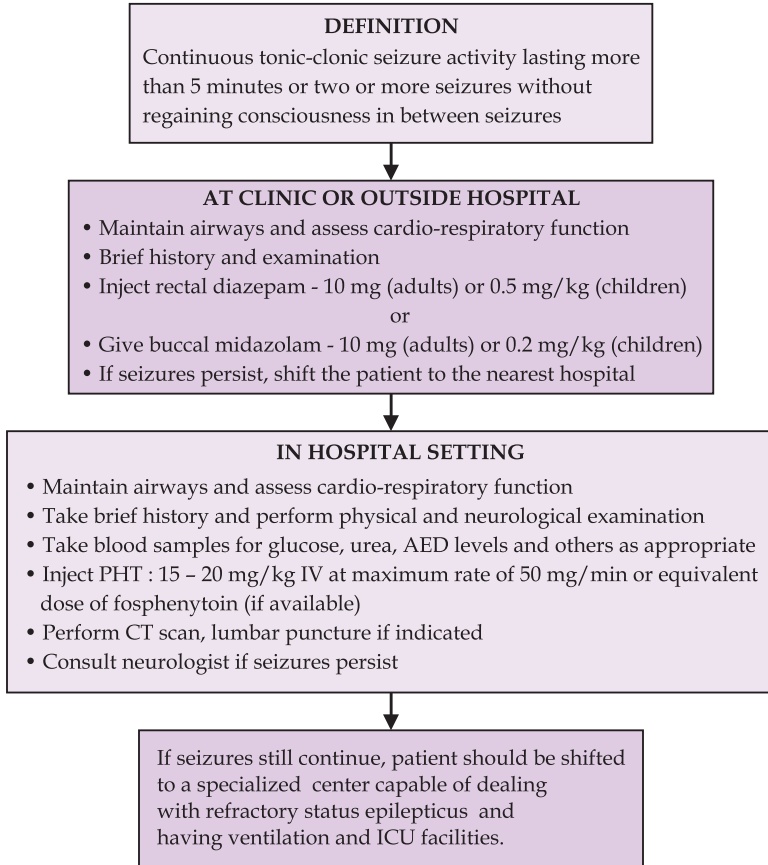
DEFINITION

Continuous tonic-clonic seizure activity lasting more than 5 minutes or two or more seizures without regaining consciousness in between seizures

AT CLINIC OR OUTSIDE HOSPITAL

• Maintain airways and assess cardio-respiratory function
• Brief history and examination
• Inject rectal diazepam - 10 mg (adults) or 0.5 mg/kg (children)
or
• Give buccal midazolam - 10 mg (adults) or 0.2 mg/kg (children)
• If seizures persist, shift the patient to the nearest hospital

IN HOSPITAL SETTING

• Maintain airways and assess cardio-respiratory function
• Take brief history and perform physical and neurological examination
• Take blood samples for glucose, urea, AED levels and others as appropriate
• Inject PHT : 15 – 20 mg/kg IV at maximum rate of 50 mg/min or equivalent dose of fosphenytoin (if available)
• Perform CT scan, lumbar puncture if indicated
• Consult neurologist if seizures persist

If seizures still continue, patient should be shifted to a specialized center capable of dealing with refractory status epilepticus and having ventilation and ICU facilities.